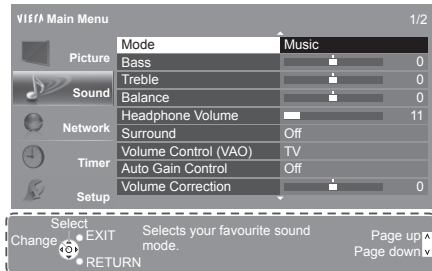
VIERA Main Menu 1/2

Picture
Sound
Network
Timer
Setup

| | |
|---|---|
| Mode | Music |
| Bass | 0 |
| Treble | 0 |
| Balance | 0 |
| Headphone Volume | 11 |
| Surround | Off |
| Volume Control (VAO) | TV |
| Auto Gain Control | Off |
| Volume Correction | 0 |

Select
Change
EXIT
RETURN
Selects your favourite sound mode.
Page up
Page down